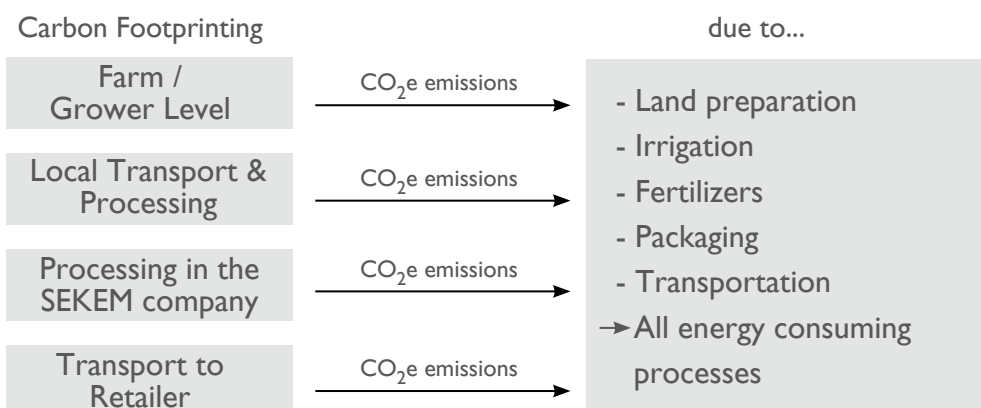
Carbon Footprinting

due to...

Farm / Grower Level

$CO_2$e emissions

Local Transport & Processing

$CO_2$e emissions

Processing in the SEKEM company

$CO_2$e emissions

Transport to Retailer

$CO_2$e emissions

- Land preparation
- Irrigation
- Fertilizers
- Packaging
- Transportation
→ All energy consuming processes